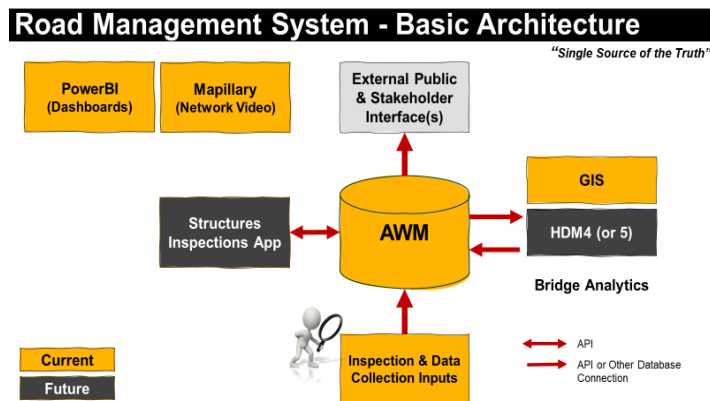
Road Management System - Basic Architecture

"Single Source of the Truth"

PowerBI (Dashboards)

Mapillary (Network Video)

External Public & Stakeholder Interface(s)

GIS

Structures Inspections App

AWM

HDM4 (or 5)

Bridge Analytics

Current

Future

Inspection & Data Collection Inputs

API

API or Other Database Connection